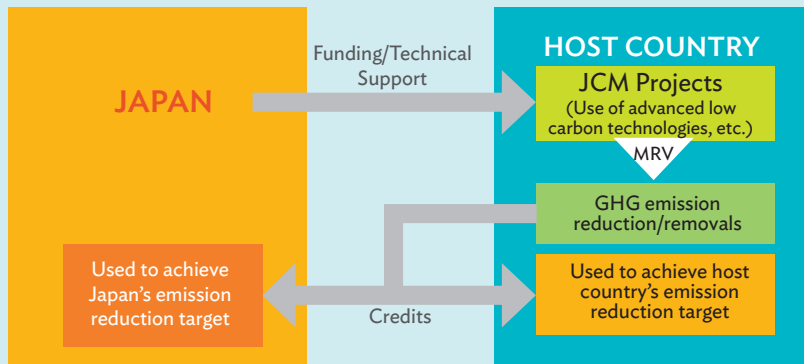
JAPAN

Funding/Technical Support

HOST COUNTRY

JCM Projects
(Use of advanced low carbon technologies, etc.)

MRV

GHG emission reduction/removals

Used to achieve Japan's emission reduction target

Credits

Used to achieve host country's emission reduction target